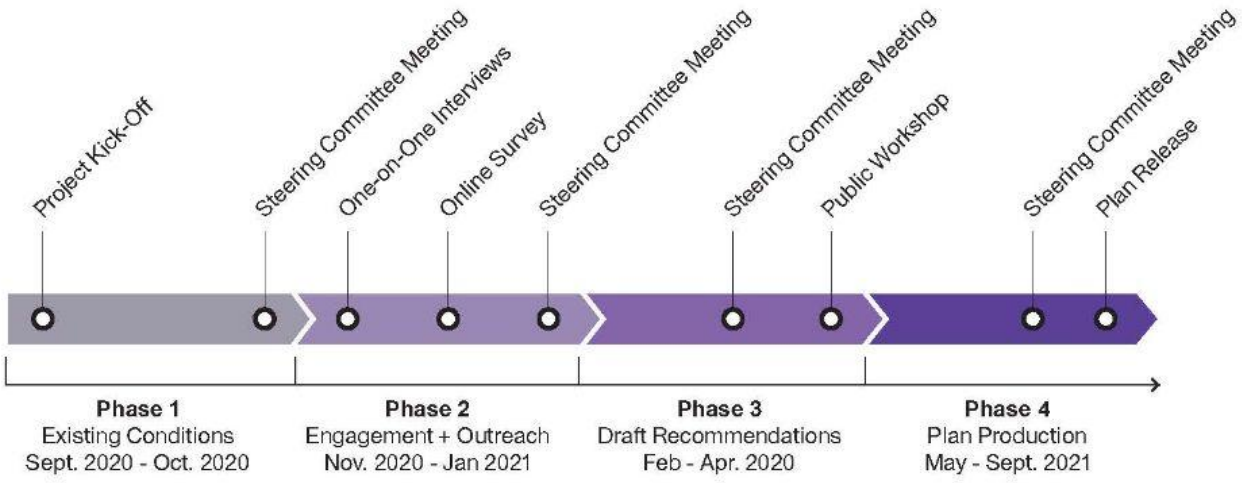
Project Kick-Off

Steering Committee Meeting

One-on-One Interviews

Online Survey

Steering Committee Meeting

Steering Committee Meeting

Public Workshop

Steering Committee Meeting

Plan Release

Phase 1
Existing Conditions
Sept. 2020 - Oct. 2020

Phase 2
Engagement + Outreach
Nov. 2020 - Jan 2021

Phase 3
Draft Recommendations
Feb - Apr. 2020

Phase 4
Plan Production
May - Sept. 2021